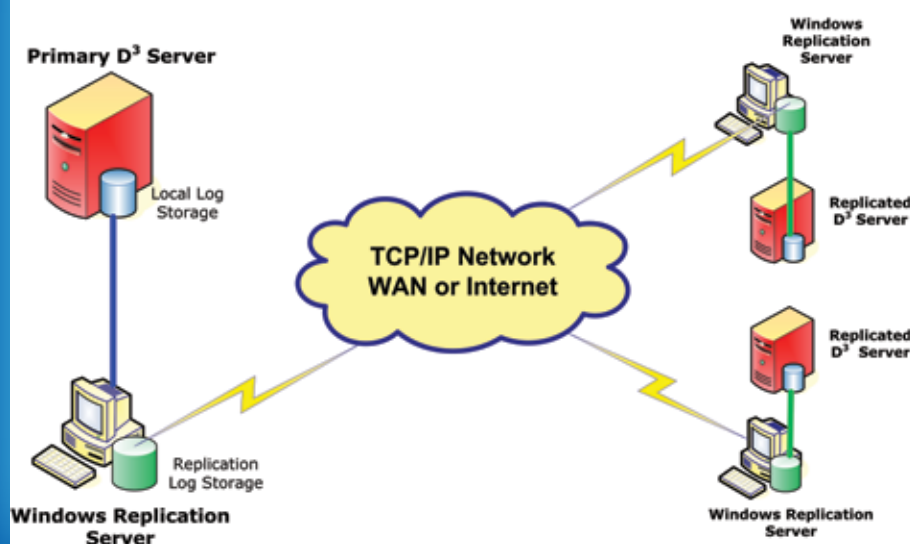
Primary $D^3$ Server

Local Log Storage

Windows Replication Server

Replication Log Storage

TCP/IP Network WAN or Internet

Windows Replication Server

Replicated $D^3$ Server

Replicated $D^3$ Server

Windows Replication Server